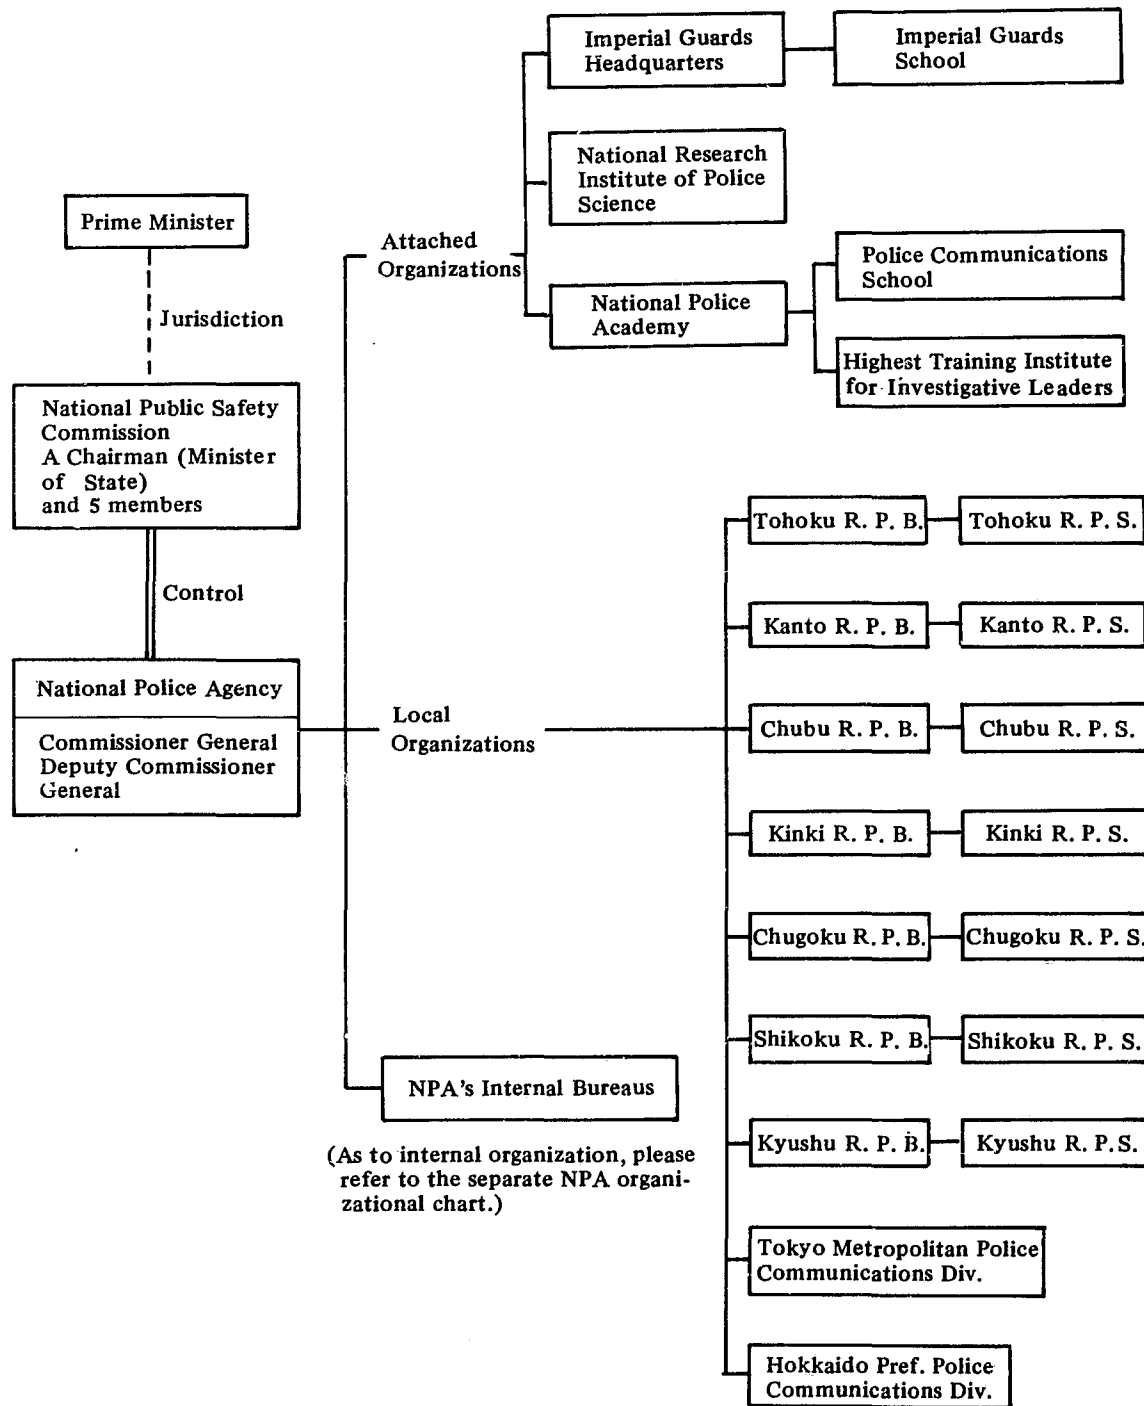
Imperial Guards Headquarters

Imperial Guards School

National Research Institute of Police Science

Prime Minister

Jurisdiction

Attached Organizations

National Police Academy

Police Communications School

Highest Training Institute for Investigative Leaders

National Public Safety Commission
A Chairman (Minister of State)
and 5 members

Control

National Police Agency

Commissioner General
Deputy Commissioner General

Local Organizations

Tohoku R. P. B.

Tohoku R. P. S.

Kanto R. P. B.

Kanto R. P. S.

Chubu R. P. B.

Chubu R. P. S.

Kinki R. P. B.

Kinki R. P. S.

Chugoku R. P. B.

Chugoku R. P. S.

Shikoku R. P. B.

Shikoku R. P. S.

Kyushu R. P. B.

Kyushu R. P. S.

Tokyo Metropolitan Police Communications Div.

Hokkaido Pref. Police Communications Div.

NPA's Internal Bureaus

(As to internal organization, please refer to the separate NPA organizational chart.)